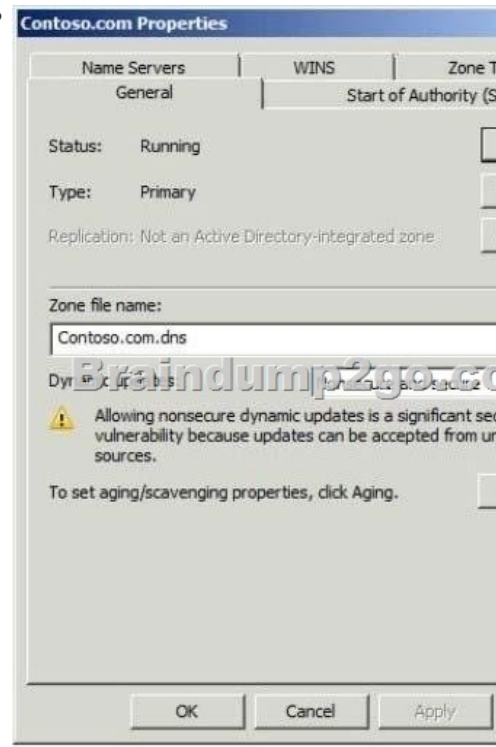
Contoso.com Properties

Name Servers | WINS | Zone T

General | Start of Authority (S

Status: Running

Type: Primary

Replication: Not an Active Directory-integrated zone

Zone file name:

Contoso.com.dns

Dyn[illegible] Braindump2go.co

Allowing nonsecure dynamic updates is a significant sec vulnerability because updates can be accepted from ur sources.

To set aging/scavenging properties, click Aging.

OK | Cancel | Apply